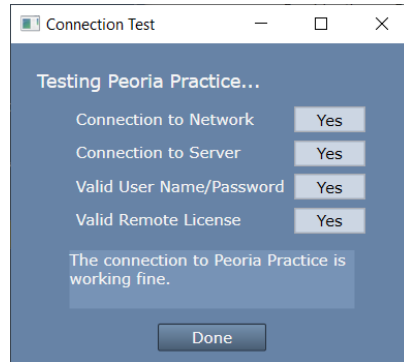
Connection Test

Testing Peoria Practice...

Connection to Network Yes

Connection to Server Yes

Valid User Name/Password Yes

Valid Remote License Yes

The connection to Peoria Practice is working fine.

Done